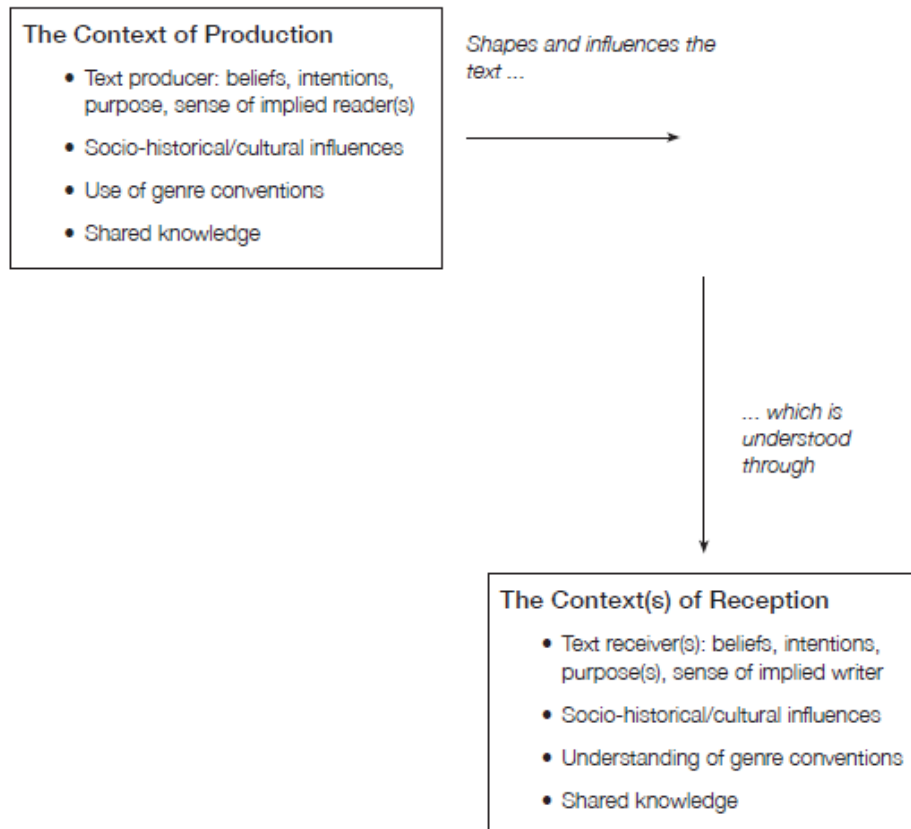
The Context of Production

- Text producer: beliefs, intentions, purpose, sense of implied reader(s)
- Socio-historical/cultural influences
- Use of genre conventions
- Shared knowledge

Shapes and influences the text ...

... which is understood through

The Context(s) of Reception

- Text receiver(s): beliefs, intentions, purpose(s), sense of implied writer
- Socio-historical/cultural influences
- Understanding of genre conventions
- Shared knowledge